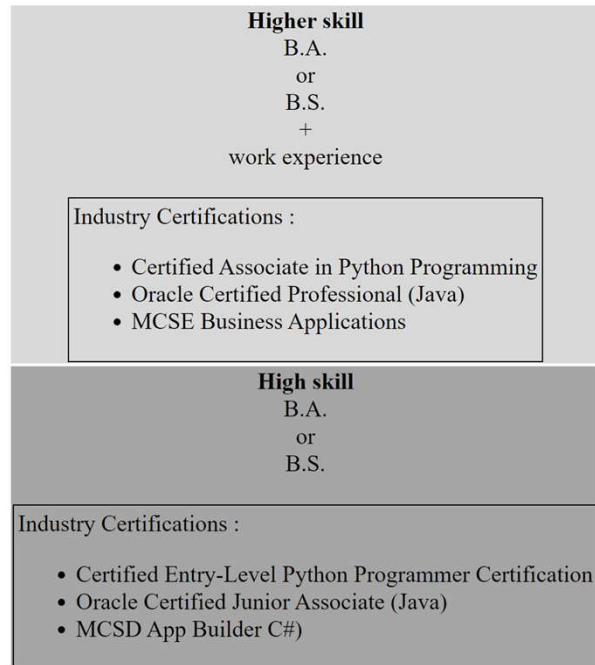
**Higher skill**
B.A.
or
B.S.
+
work experience

Industry Certifications :

- Certified Associate in Python Programming
- Oracle Certified Professional (Java)
- MCSE Business Applications

**High skill**
B.A.
or
B.S.

Industry Certifications :

- Certified Entry-Level Python Programmer Certification
- Oracle Certified Junior Associate (Java)
- MCSD App Builder C#)